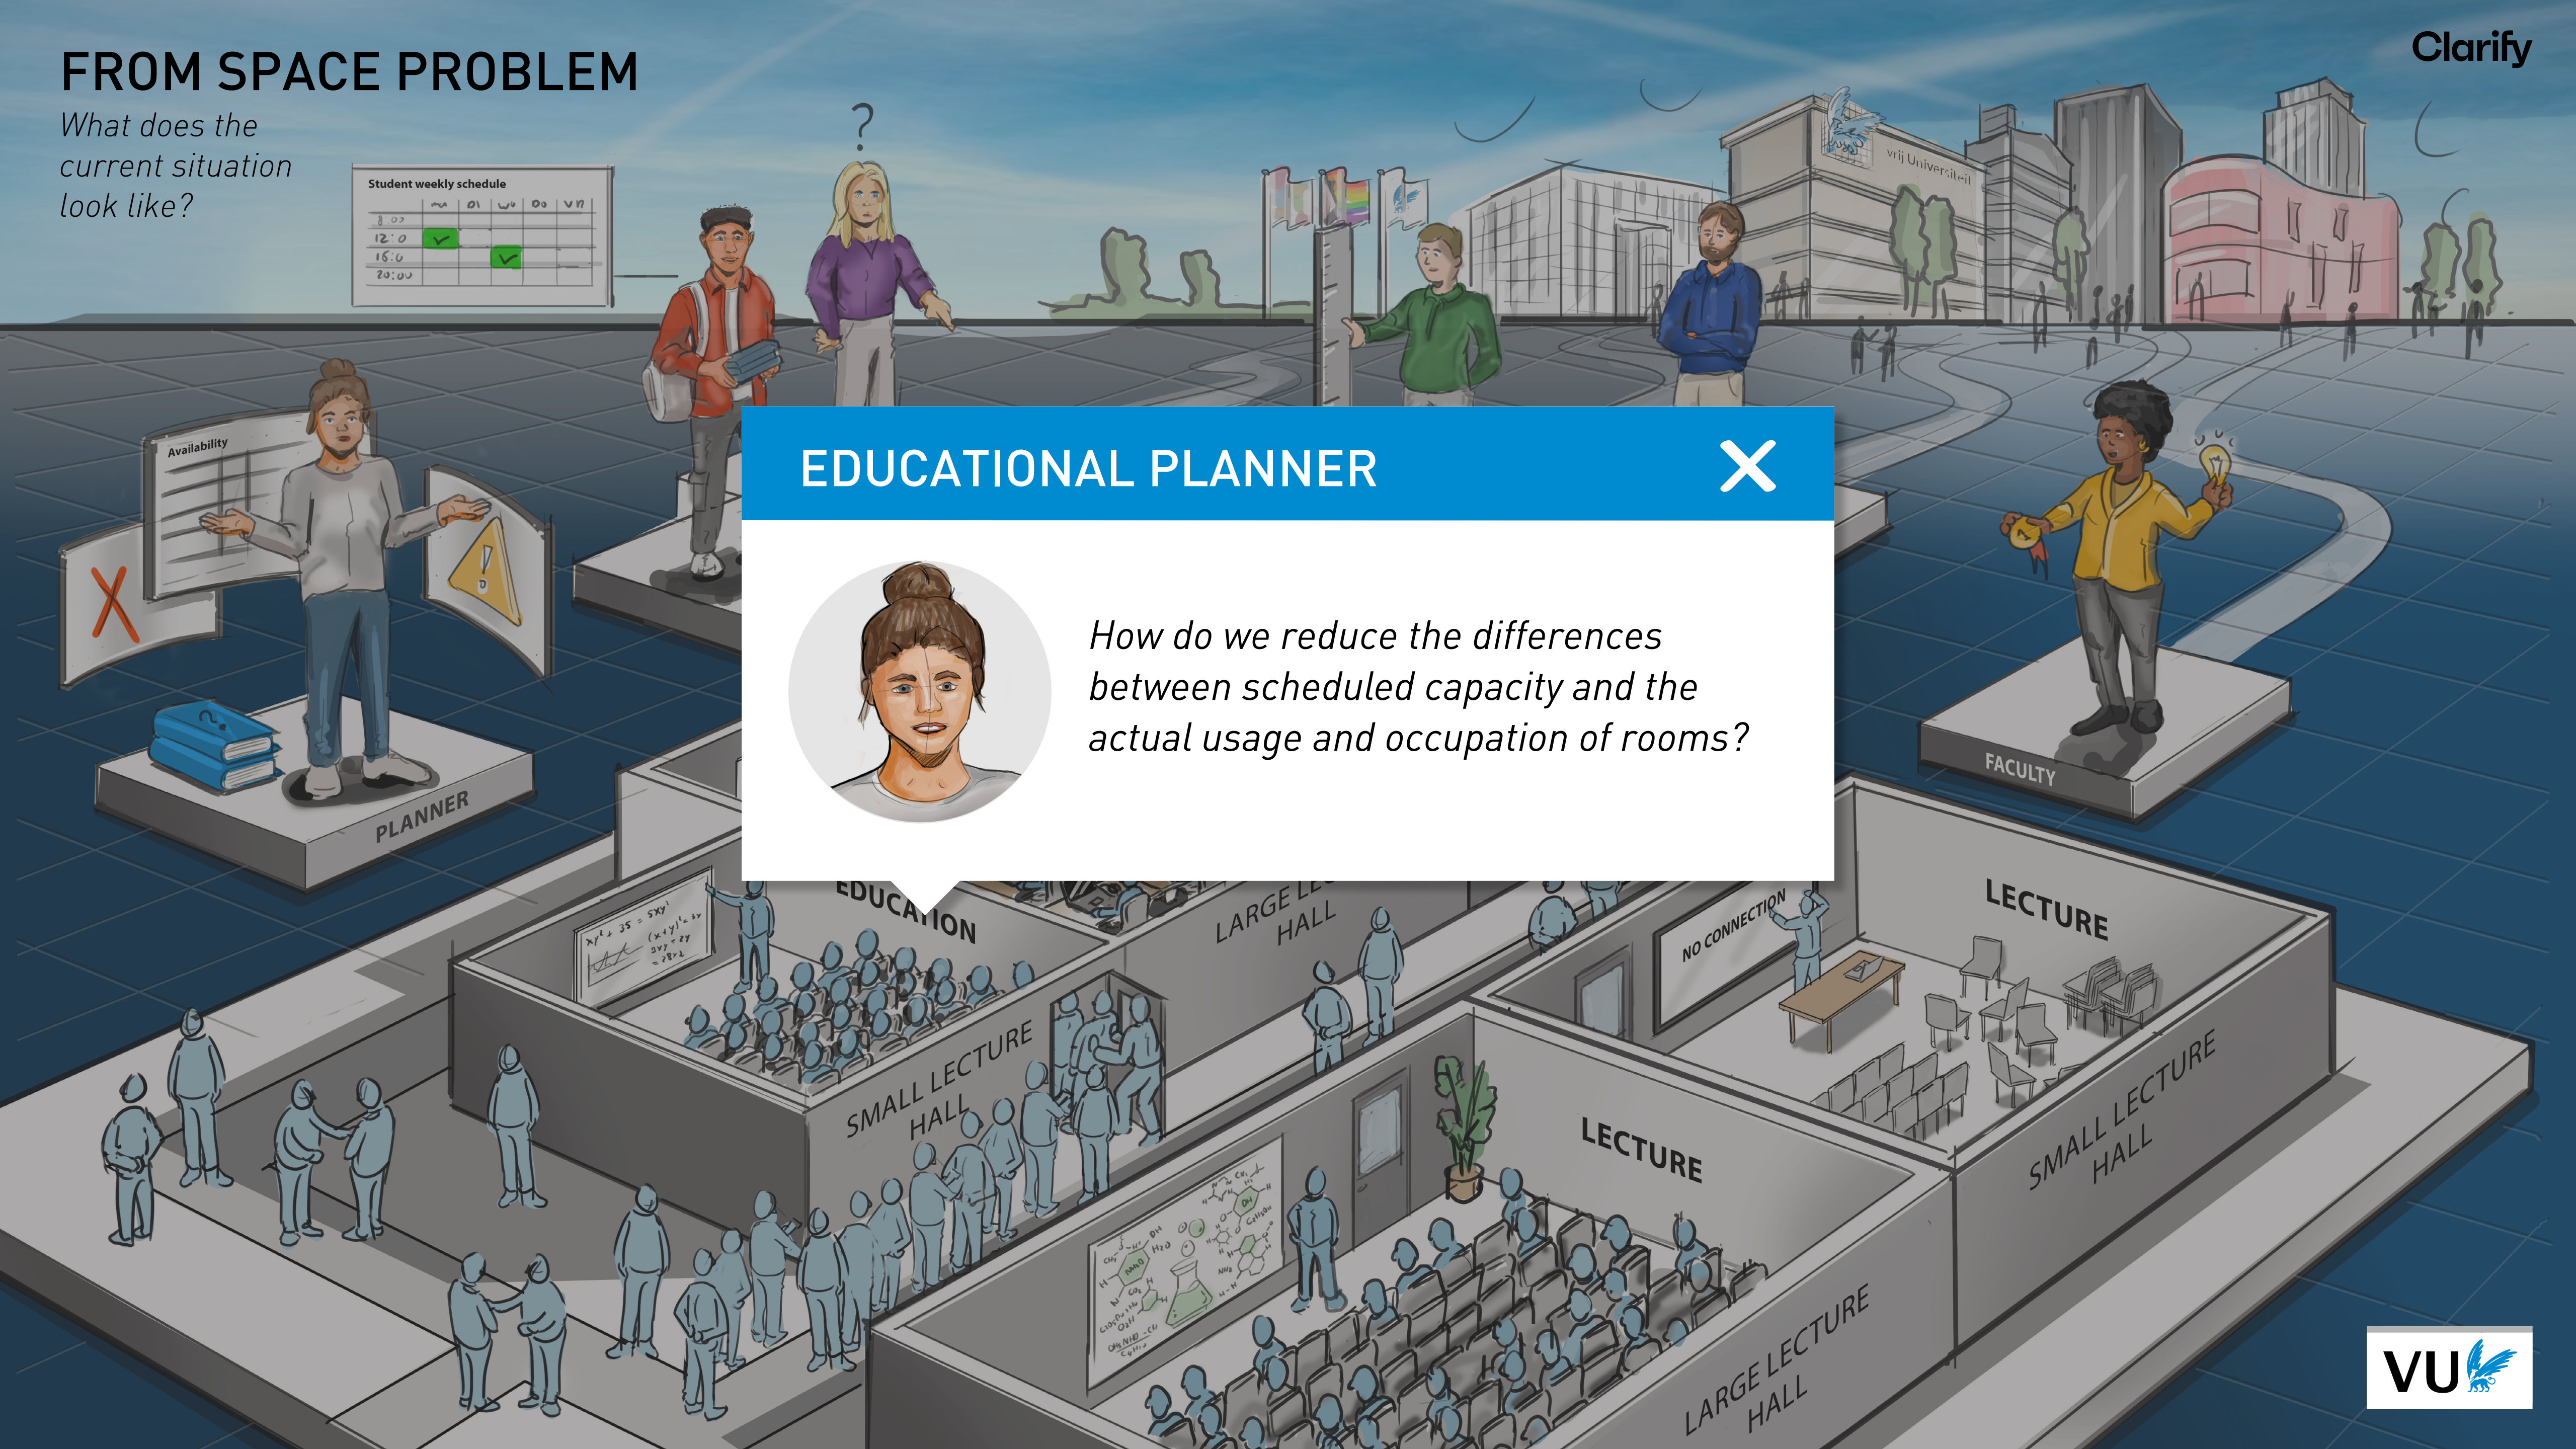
FROM SPACE PROBLEM

What does the current situation look like?

Clarify

Student weekly schedule

| | ma | di | wo | do | vr |
|---|---|---|---|---|---|
| 8:00 | | | | | |
| 12:0 | | | | | |
| 15:0 | | | | | |
| 20:00 | | | | | |

?

vrij Universiteit

Availability

EDUCATIONAL PLANNER

How do we reduce the differences between scheduled capacity and the actual usage and occupation of rooms?

PLANNER

FACULTY

EDUCATION

LARGE LECTURE HALL

NO CONNECTION

LECTURE

SMALL LECTURE HALL

LECTURE

SMALL LECTURE HALL

LARGE LECTURE HALL

VU